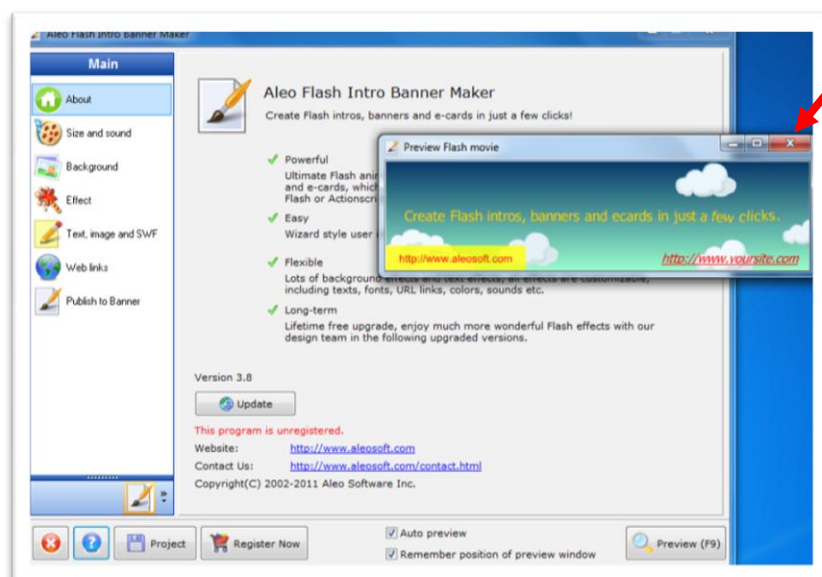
Aleo Flash Intro Banner Maker

Main

About

Size and sound

Background

Effect

Text, image and SWF

Web links

Publish to Banner

Aleo Flash Intro Banner Maker

Create Flash intros, banners and e-cards in just a few clicks!

Powerful

Ultimate Flash ani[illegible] and e-cards, which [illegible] Flash or Actionscri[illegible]

Easy

Wizard style user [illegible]

Flexible

Lots of background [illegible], all effects are customizable, including texts, fonts, URL links, colors, sounds etc.

Long-term

Lifetime free upgrade, enjoy much more wonderful Flash effects with our design team in the following upgraded versions.

Preview Flash movie

Create Flash intros, banners and ecards in just a few clicks.

http://www.aleosoft.com

http://www.yoursite.com

Version 3.8

Update

This program is unregistered.

Website: http://www.aleosoft.com

Contact Us: http://www.aleosoft.com/contact.html

Copyright(C) 2002-2011 Aleo Software Inc.

Project

Register Now

Auto preview

Remember position of preview window

Preview (F9)